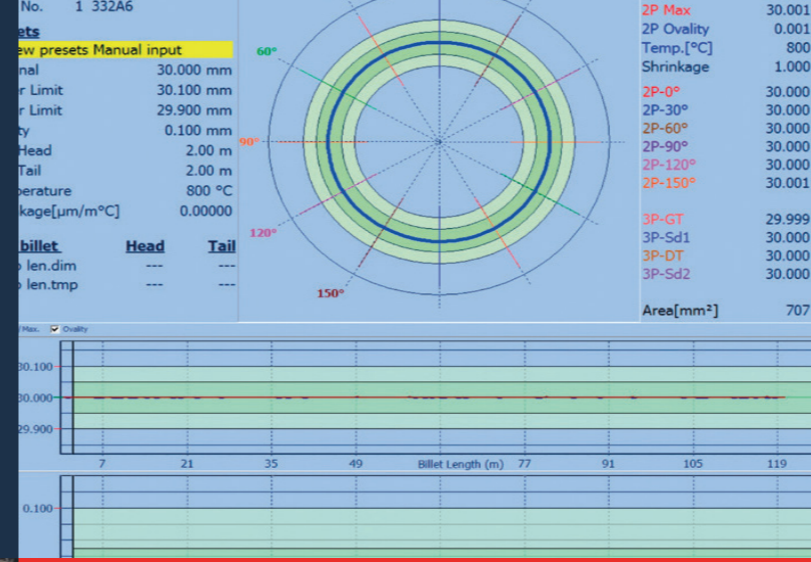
No. 1 332A6

ets

ew presets Manual input

nal 30.000 mm

r Limit 30.100 mm

r Limit 29.900 mm

ty 0.100 mm

Head 2.00 m

Tail 2.00 m

perature 800 °C

kage[µm/m°C] 0.00000

billet Head Tail

len.dim --- ---

len.tmp --- ---

60°

90°

120°

150°

2P Max 30.001

2P Ovality 0.001

Temp.[°C] 800

Shrinkage 1.000

2P-0° 30.000

2P-30° 30.000

2P-60° 30.000

2P-90° 30.000

2P-120° 30.000

2P-150° 30.001

3P-GT 29.999

3P-Sd1 30.000

3P-DT 30.000

3P-Sd2 30.000

Area[mm²] 707

Max. Ovality

30.100

30.000

29.900

7 21 35 49 Billet Length (m) 77 91 105 119

0.100